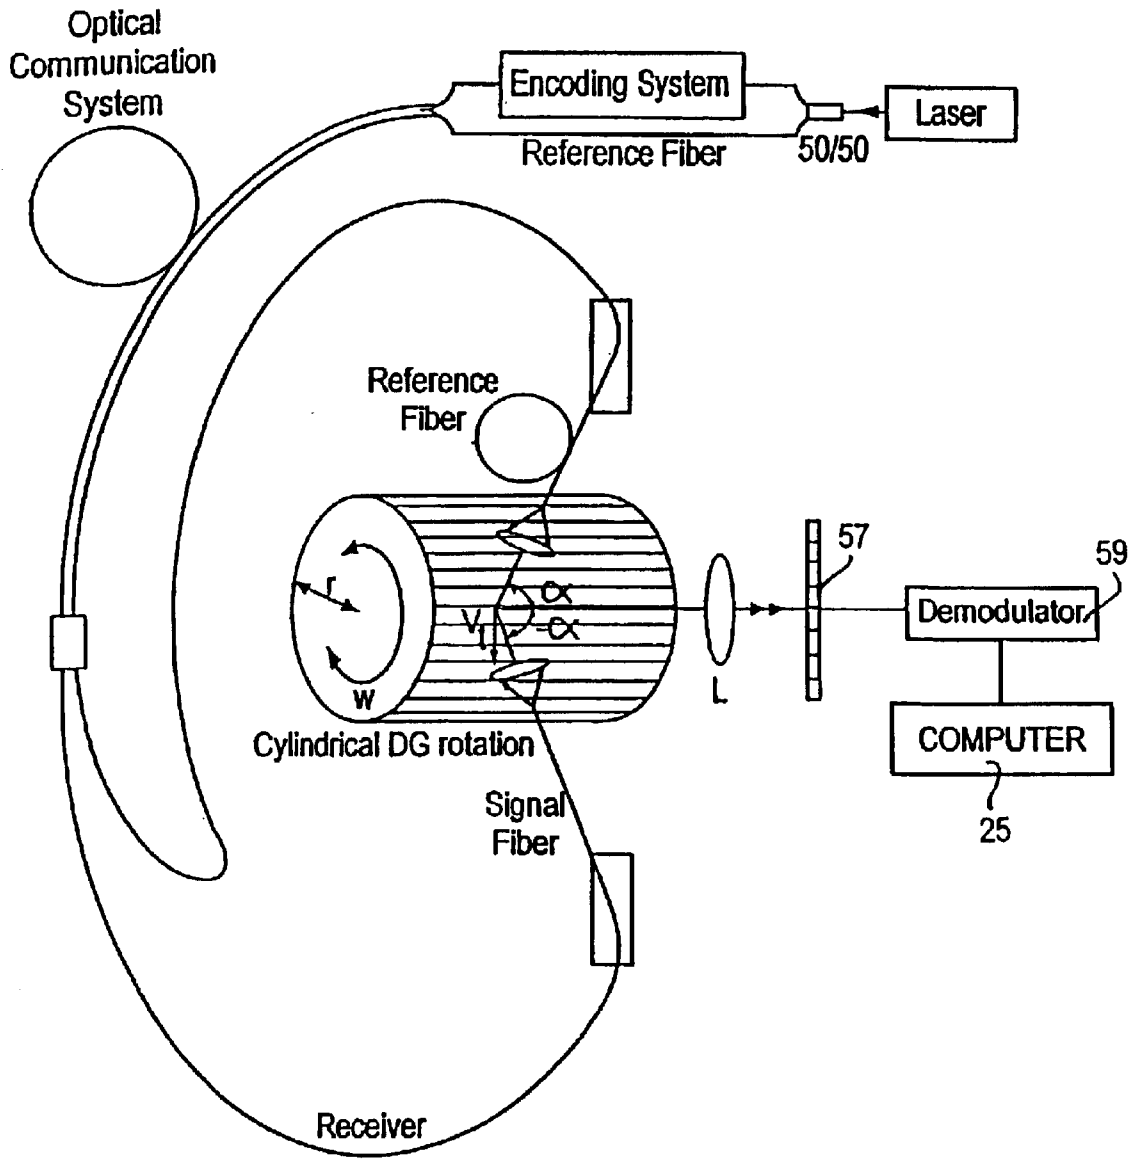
Optical Communication System

Encoding System

Laser

Reference Fiber

50/50

Reference Fiber

r

$V_t$

$\alpha$

$-\alpha$

w

Cylindrical DG rotation

L

57

59

Demodulator

COMPUTER

25

Signal Fiber

Receiver